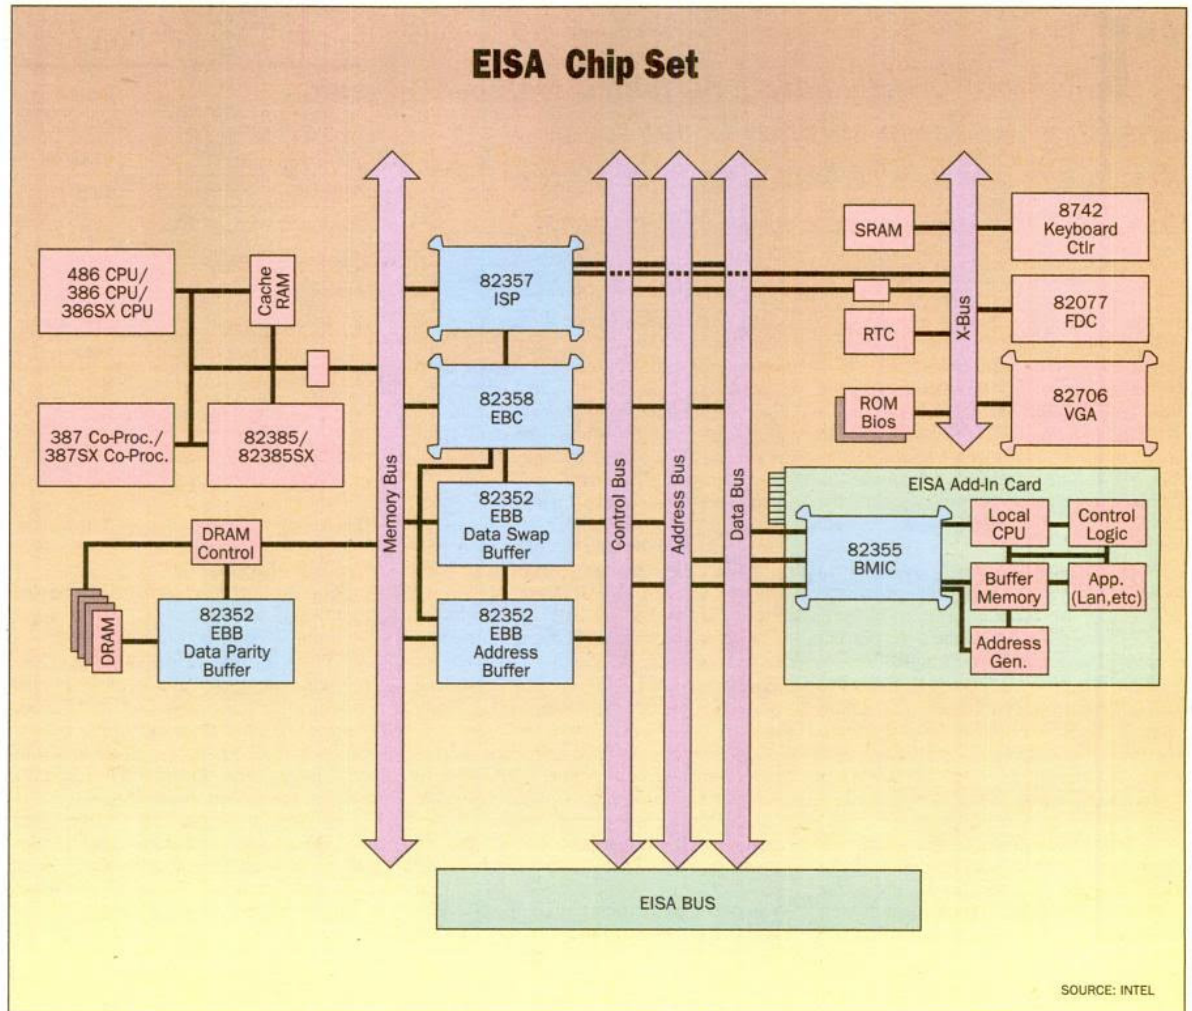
EISA Chip Set

486 CPU/
386 CPU/
386SX CPU

Cache RAM

387 Co-Proc./
387SX Co-Proc.

82385/
82385SX

DRAM Control

DRAM

82352
EBB
Data Parity
Buffer

Memory Bus

82357
ISP

82358
EBC

82352
EBB
Data Swap
Buffer

82352
EBB
Address
Buffer

Control Bus

Address Bus

Data Bus

SRAM

8742
Keyboard
Ctlr

82077
FDC

RTC

X-Bus

ROM
Bios

82706
VGA

EISA Add-In Card

82355
BMIC

Local CPU

Control Logic

Buffer Memory

App. (Lan,etc)

Address Gen.

EISA BUS

SOURCE: INTEL